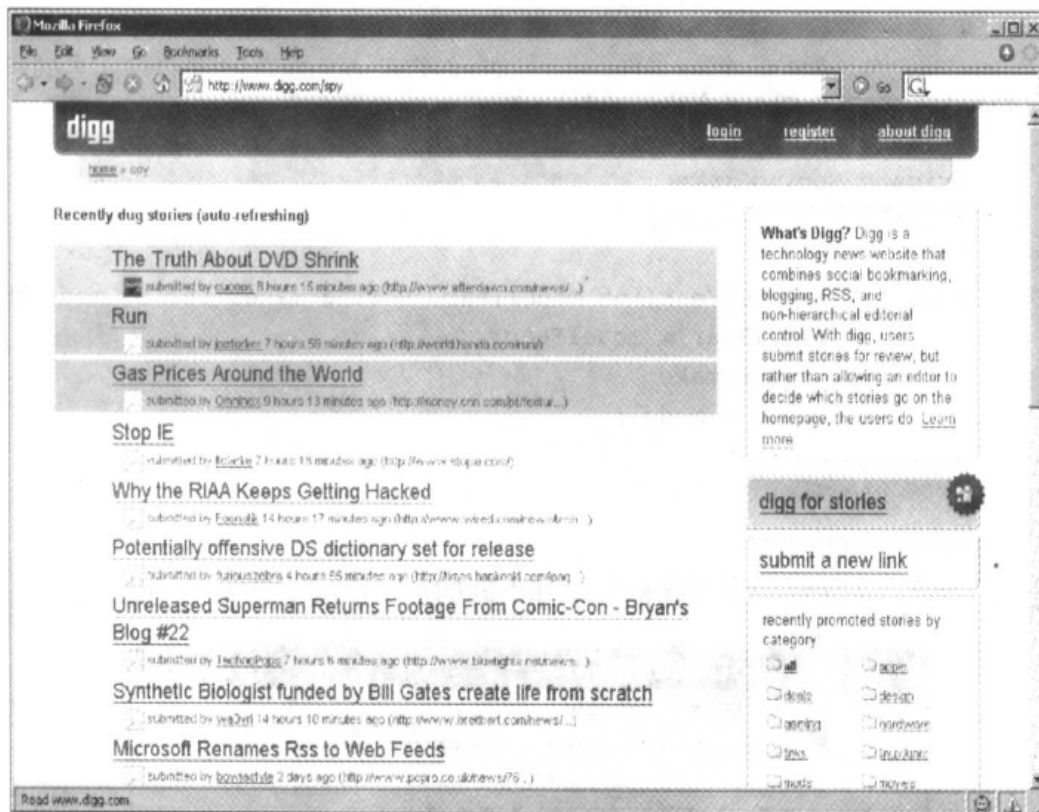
Mozilla Firefox

File Edit View Go Bookmarks Tools Help

http://www.digg.com/spy

Go

digg

login register about digg

home » spy

Recently dug stories (auto-refreshing)

The Truth About DVD Shrink

submitted by cuongs 8 hours 15 minutes ago (http://www.afterdawn.com/news/...)

Run

submitted by joetucker 7 hours 58 minutes ago (http://world.honda.com/run/)

Gas Prices Around the World

submitted by Omnipos 9 hours 13 minutes ago (http://money.cnn.com/pf/featur...)

Stop IE

submitted by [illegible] 7 hours 15 minutes ago (http://www.stopie.com/)

Why the RIAA Keeps Getting Hacked

submitted by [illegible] 14 hours 17 minutes ago (http://www.wired.com/news/techn...)

Potentially offensive DS dictionary set for release

submitted by furiouszebra 4 hours 55 minutes ago (http://tinys.hackoid.com/pog...)

Unreleased Superman Returns Footage From Comic-Con - Bryan's Blog #22

submitted by TechnoPope 7 hours 8 minutes ago (http://www.bluelight...news...)

Synthetic Biologist funded by Bill Gates create life from scratch

submitted by yea3vel 14 hours 10 minutes ago (http://www.breitbart.com/news/...)

Microsoft Renames Rss to Web Feeds

submitted by bowsetsyle 2 days ago (http://www.pcpro.co.uk/news/76...)

What's Digg? Digg is a technology news website that combines social bookmarking, blogging, RSS, and non-hierarchical editorial control. With digg, users submit stories for review, but rather than allowing an editor to decide which stories go on the homepage, the users do. Learn more

digg for stories

submit a new link

recently promoted stories by category

all
apple
deals
design
gaming
hardware
links
linux/unix
mods
movies

Read www.digg.com